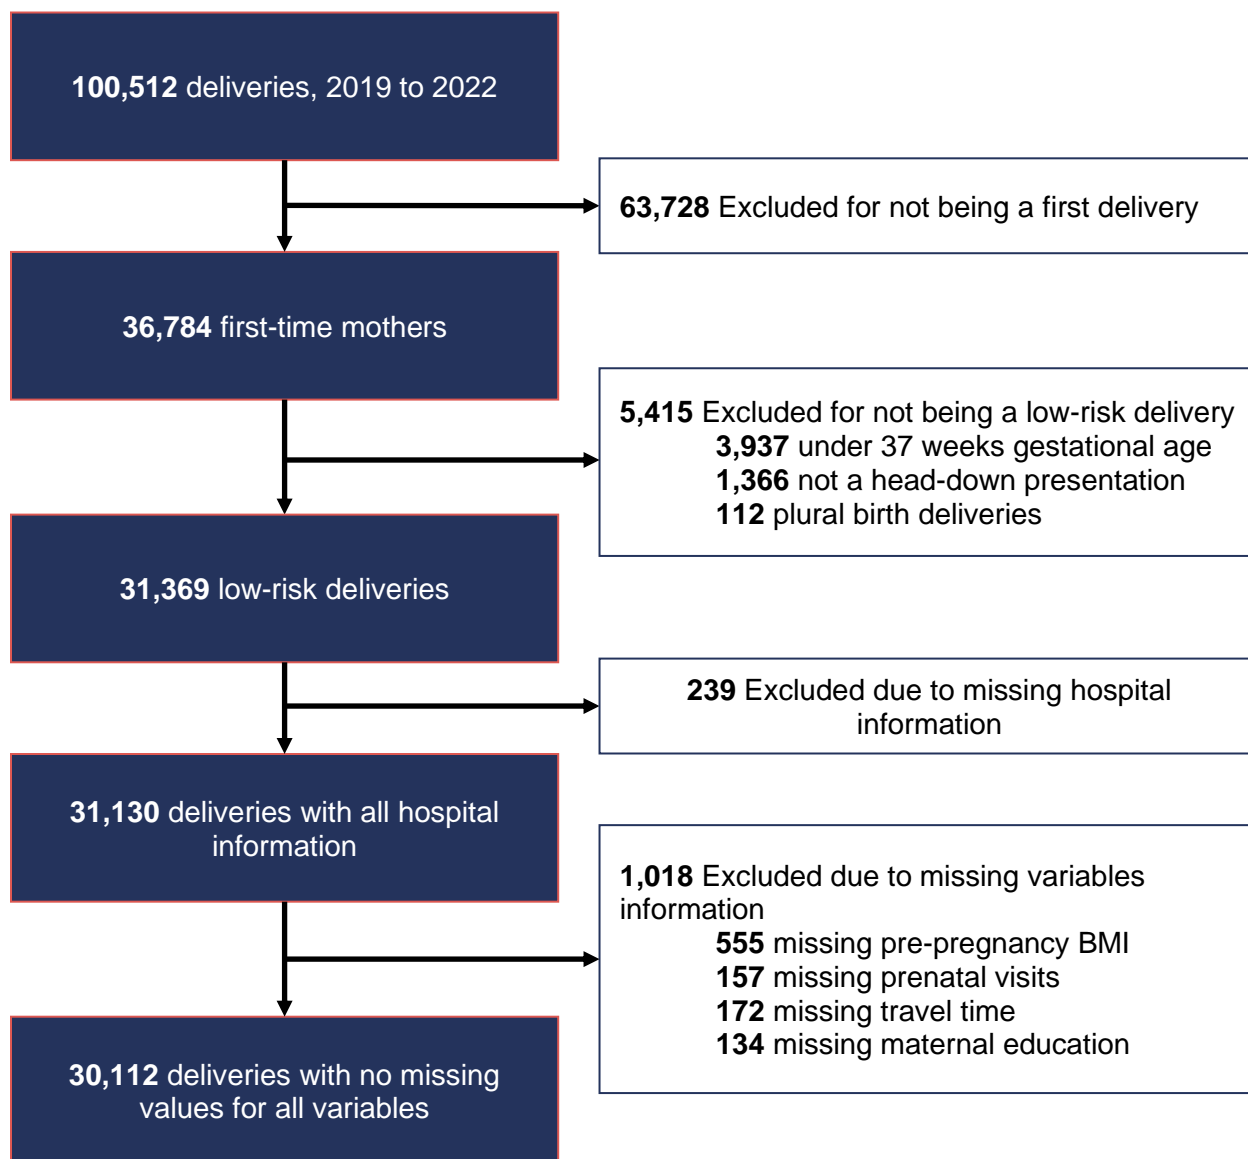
**100,512** deliveries, 2019 to 2022

**63,728** Excluded for not being a first delivery

**36,784** first-time mothers

**5,415** Excluded for not being a low-risk delivery
**3,937** under 37 weeks gestational age
**1,366** not a head-down presentation
**112** plural birth deliveries

**31,369** low-risk deliveries

**239** Excluded due to missing hospital information

**31,130** deliveries with all hospital information

**1,018** Excluded due to missing variables information
**555** missing pre-pregnancy BMI
**157** missing prenatal visits
**172** missing travel time
**134** missing maternal education

**30,112** deliveries with no missing values for all variables